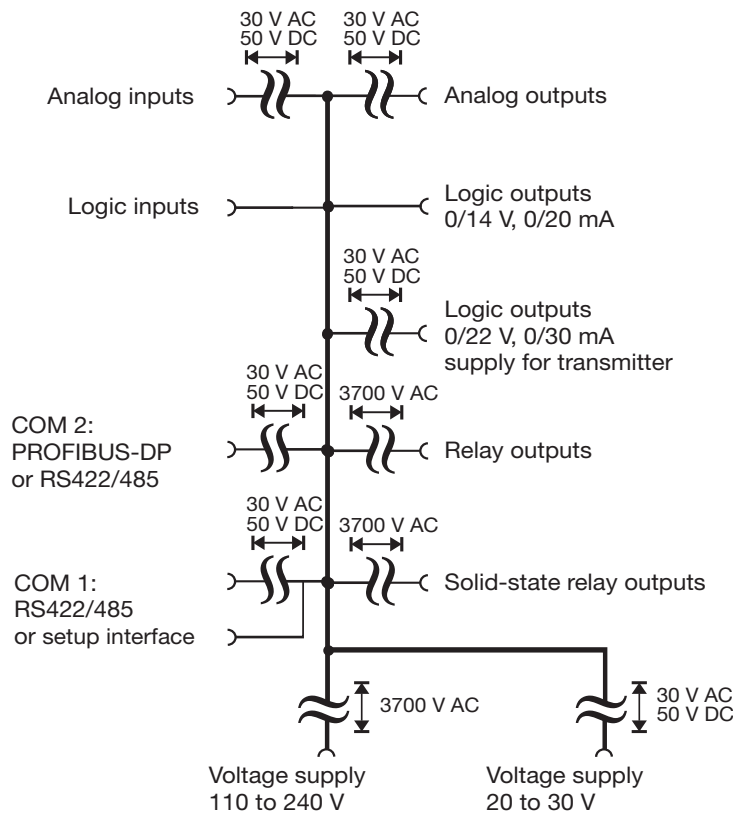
30 V AC
50 V DC

30 V AC
50 V DC

Analog inputs

Analog outputs

Logic inputs

Logic outputs
0/14 V, 0/20 mA

30 V AC
50 V DC

Logic outputs
0/22 V, 0/30 mA
supply for transmitter

30 V AC
50 V DC

3700 V AC

COM 2:
PROFIBUS-DP
or RS422/485

Relay outputs

30 V AC
50 V DC

3700 V AC

COM 1:
RS422/485
or setup interface

Solid-state relay outputs

3700 V AC

30 V AC
50 V DC

Voltage supply
110 to 240 V

Voltage supply
20 to 30 V